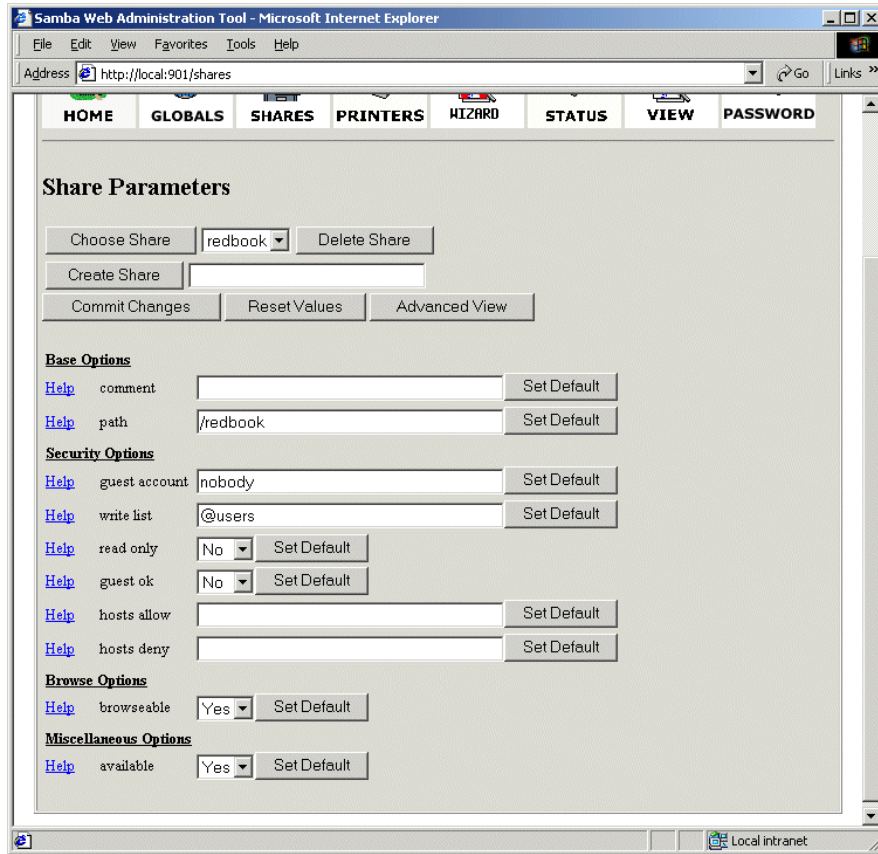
Samba Web Administration Tool - Microsoft Internet Explorer

File Edit View Favorites Tools Help

Address http://local:901/shares Go Links »

HOME GLOBALS SHARES PRINTERS WIZARD STATUS VIEW PASSWORD

Share Parameters

Choose Share redbook Delete Share

Create Share

Commit Changes Reset Values Advanced View

Base Options

Help comment Set Default

Help path /redbook Set Default

Security Options

Help guest account nobody Set Default

Help write list @users Set Default

Help read only No Set Default

Help guest ok No Set Default

Help hosts allow Set Default

Help hosts deny Set Default

Browse Options

Help browseable Yes Set Default

Miscellaneous Options

Help available Yes Set Default

Local intranet